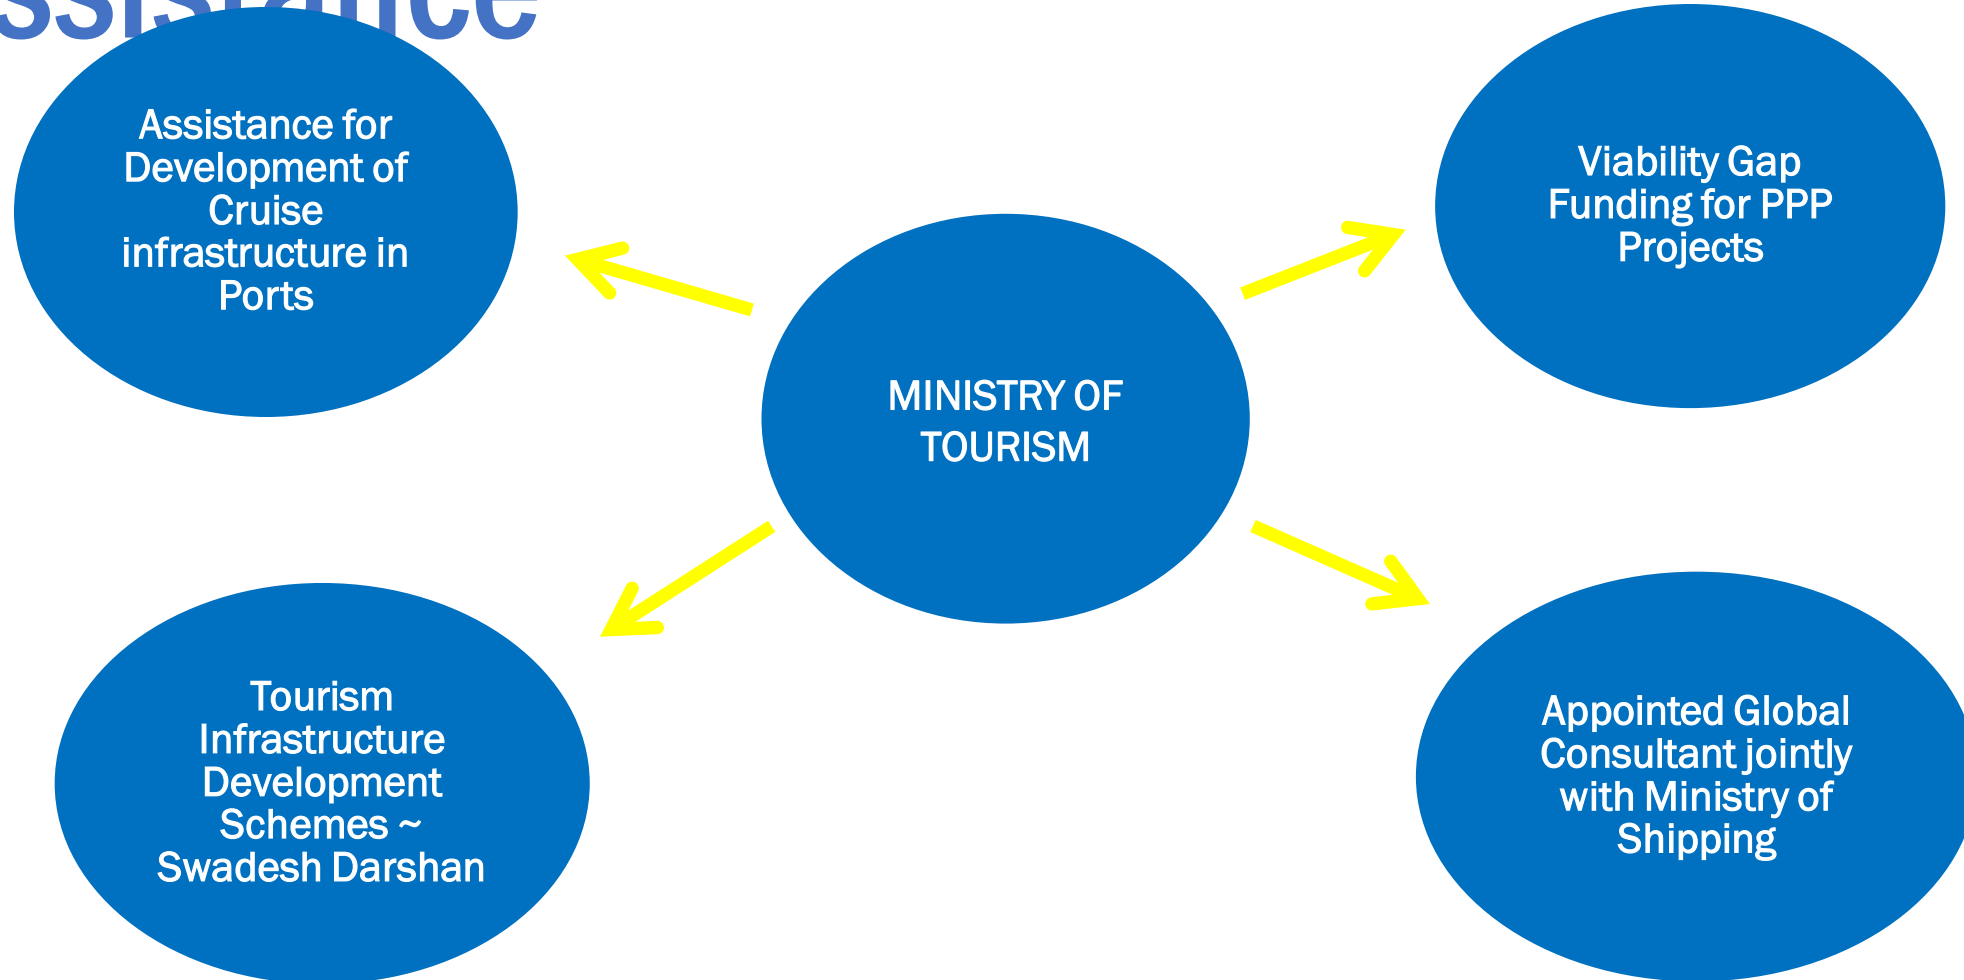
ssistance

Assistance for Development of Cruise infrastructure in Ports

MINISTRY OF TOURISM

Viability Gap Funding for PPP Projects

Tourism Infrastructure Development Schemes ~ Swadesh Darshan

Appointed Global Consultant jointly with Ministry of Shipping